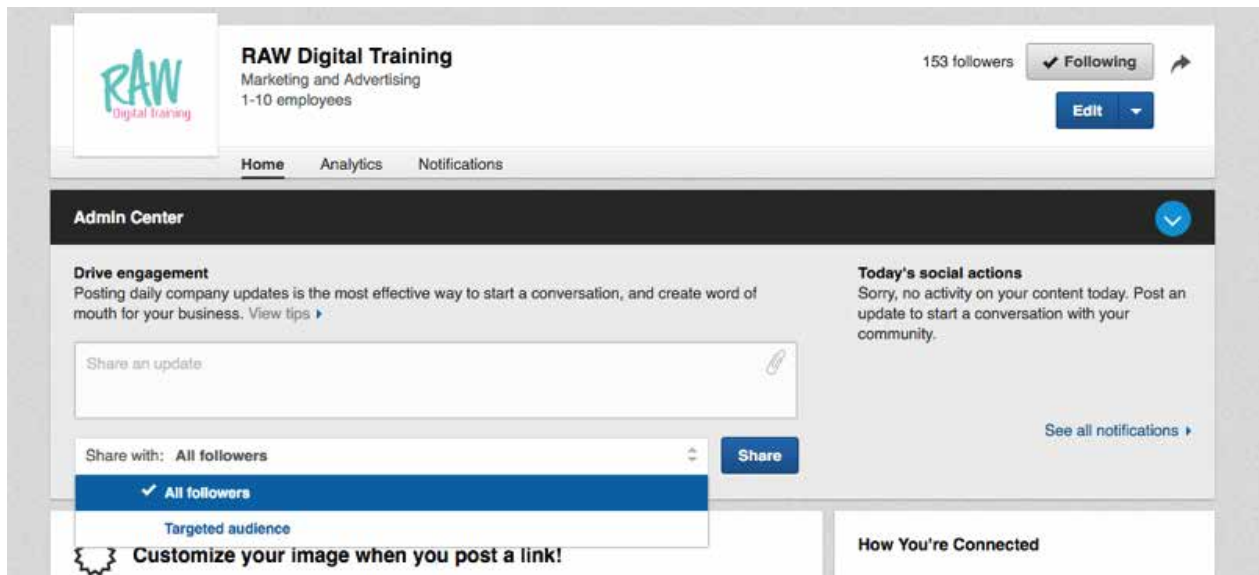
RAW
Digital Training

RAW Digital Training
Marketing and Advertising
1-10 employees

153 followers ✔ Following
Edit

Home Analytics Notifications

Admin Center

Drive engagement
Posting daily company updates is the most effective way to start a conversation, and create word of mouth for your business. View tips ▸

Share an update

Share with: All followers
Share
✔ All followers
Targeted audience

Today's social actions
Sorry, no activity on your content today. Post an update to start a conversation with your community.

See all notifications ▸

Customize your image when you post a link!

How You're Connected